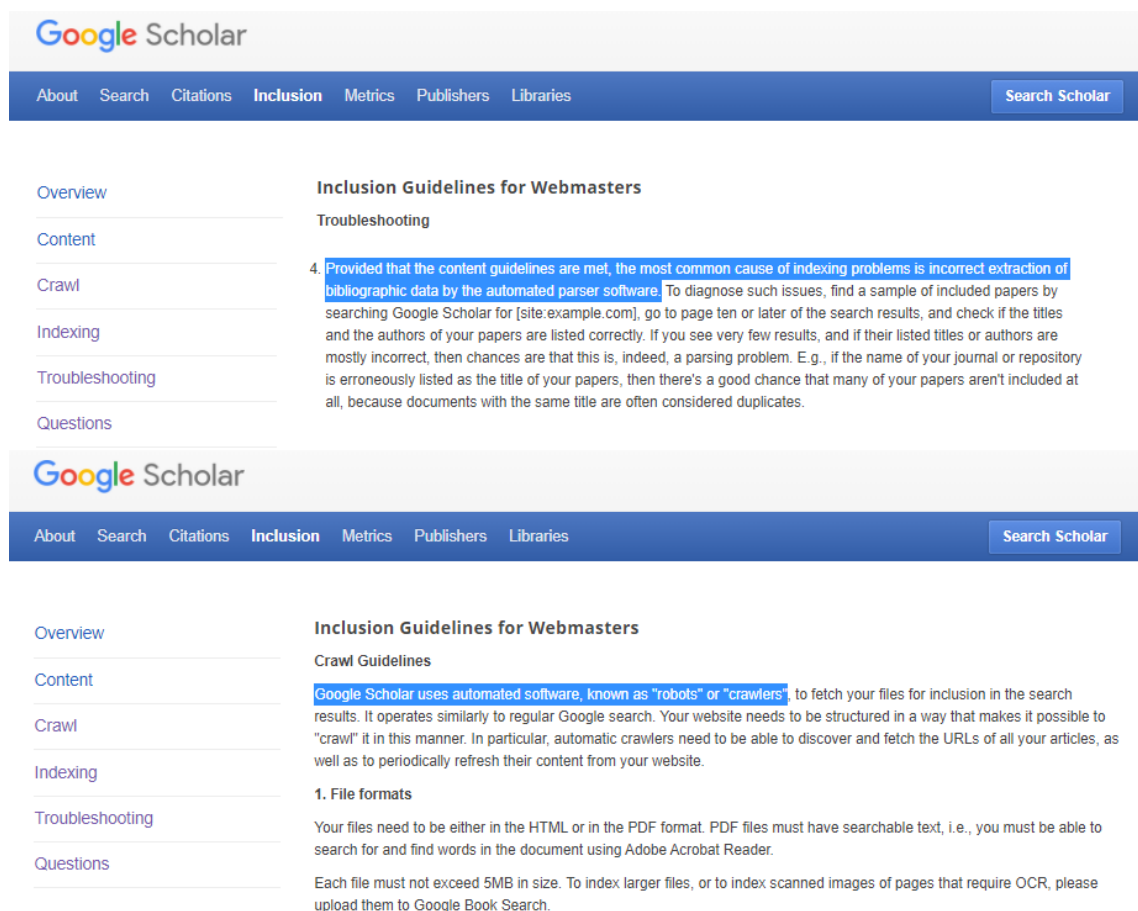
Google Scholar

About Search Citations Inclusion Metrics Publishers Libraries

Search Scholar

Overview

Content

Crawl

Indexing

Troubleshooting

Questions

Inclusion Guidelines for Webmasters

Troubleshooting

4. Provided that the content guidelines are met, the most common cause of indexing problems is incorrect extraction of bibliographic data by the automated parser software. To diagnose such issues, find a sample of included papers by searching Google Scholar for [site:example.com], go to page ten or later of the search results, and check if the titles and the authors of your papers are listed correctly. If you see very few results, and if their listed titles or authors are mostly incorrect, then chances are that this is, indeed, a parsing problem. E.g., if the name of your journal or repository is erroneously listed as the title of your papers, then there's a good chance that many of your papers aren't included at all, because documents with the same title are often considered duplicates.

Google Scholar

About Search Citations Inclusion Metrics Publishers Libraries

Search Scholar

Overview

Content

Crawl

Indexing

Troubleshooting

Questions

Inclusion Guidelines for Webmasters

Crawl Guidelines

Google Scholar uses automated software, known as "robots" or "crawlers", to fetch your files for inclusion in the search results. It operates similarly to regular Google search. Your website needs to be structured in a way that makes it possible to "crawl" it in this manner. In particular, automatic crawlers need to be able to discover and fetch the URLs of all your articles, as well as to periodically refresh their content from your website.

1. File formats

Your files need to be either in the HTML or in the PDF format. PDF files must have searchable text, i.e., you must be able to search for and find words in the document using Adobe Acrobat Reader.

Each file must not exceed 5MB in size. To index larger files, or to index scanned images of pages that require OCR, please upload them to Google Book Search.